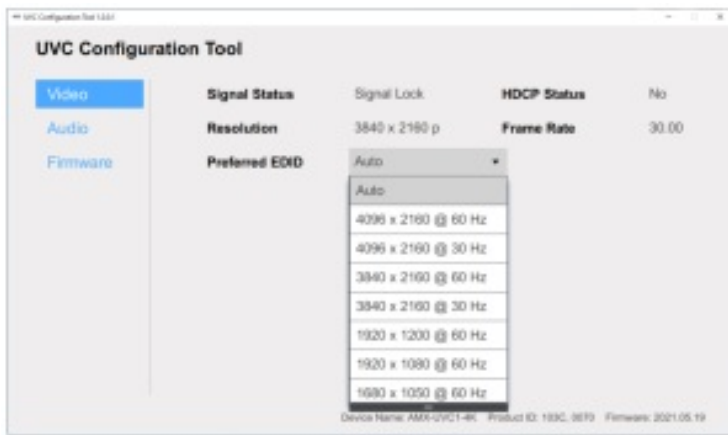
UVC Configuration Tool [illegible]

UVC Configuration Tool

Video
Audio
Firmware

Signal Status Signal Lock HDCP Status No
Resolution 3840 x 2160 p Frame Rate 30.00
Preferred EDID Auto

Auto
4096 x 2160 @ 60 Hz
4096 x 2160 @ 30 Hz
3840 x 2160 @ 60 Hz
3840 x 2160 @ 30 Hz
1920 x 1200 @ 60 Hz
1920 x 1080 @ 60 Hz
1680 x 1050 @ 60 Hz

Device Name: AMX-UVC1-4K Product ID: 103C, 0070 Firmware: 2021.05.19